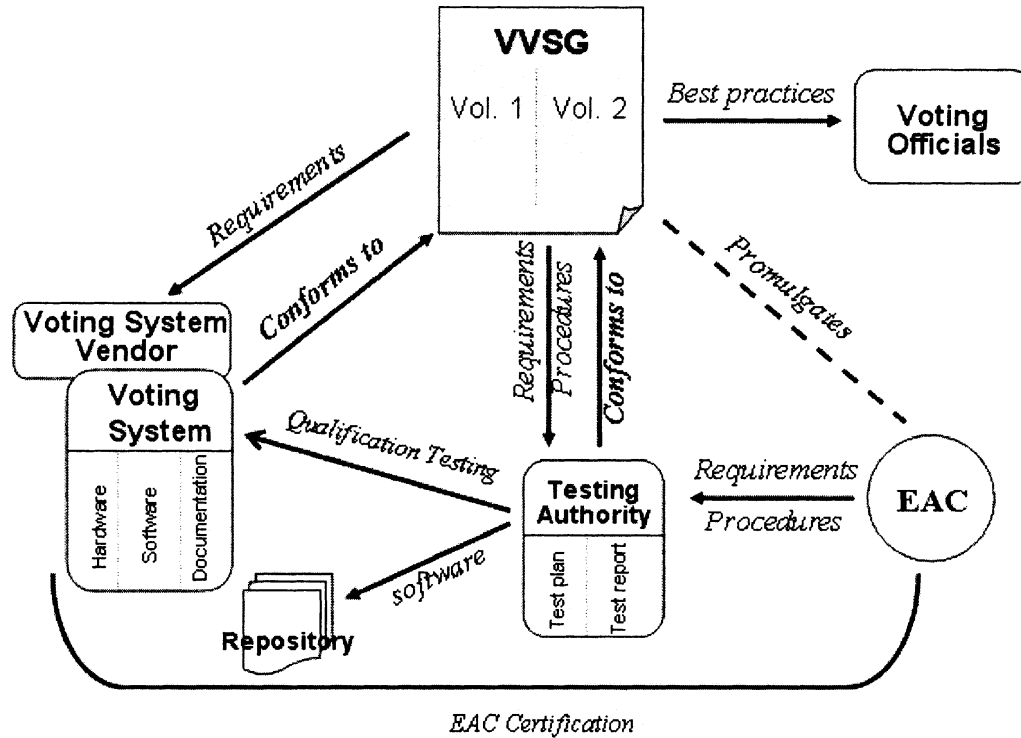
VVSG

Vol. 1

Vol. 2

Best practices

Voting Officials

Requirements

Conforms to

Requirements

Procedures

Conforms to

Promulgates

Voting System Vendor

Voting System

Hardware

Software

Documentation

Qualification Testing

Testing Authority

Test plan

Test report

Requirements

Procedures

EAC

software

Repository

EAC Certification